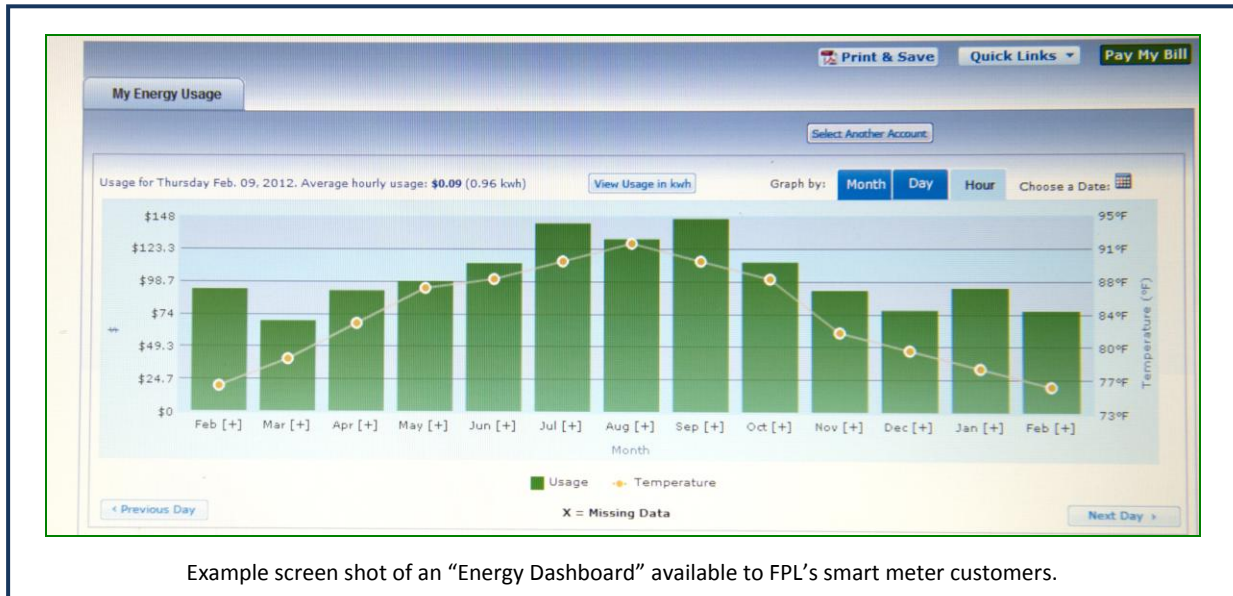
Print & Save Quick Links Pay My Bill

My Energy Usage

Select Another Account

Usage for Thursday Feb. 09, 2012. Average hourly usage: $0.09 (0.96 kwh)

View Usage in kwh

Graph by: Month Day Hour Choose a Date:

$148
$123.3
$98.7
$74
$49.3
$24.7
$0

$

95°F
91°F
88°F
84°F
80°F
77°F
73°F

Temperature (°F)

Feb [+] Mar [+] Apr [+] May [+] Jun [+] Jul [+] Aug [+] Sep [+] Oct [+] Nov [+] Dec [+] Jan [+] Feb [+]

Month

Usage Temperature

‹ Previous Day

X = Missing Data

Next Day ›

Example screen shot of an “Energy Dashboard” available to FPL’s smart meter customers.